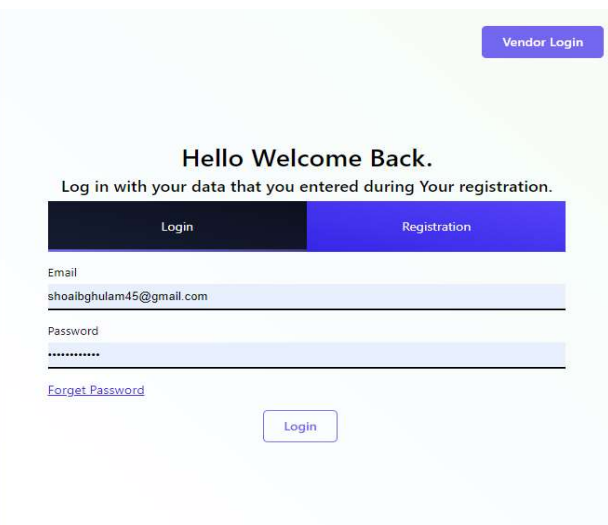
Vendor Login

Hello Welcome Back.

Log in with your data that you entered during Your registration.

Login

Registration

Email

shoaibghulam45@gmail.com

Password

••••••••••••

Forget Password

Login